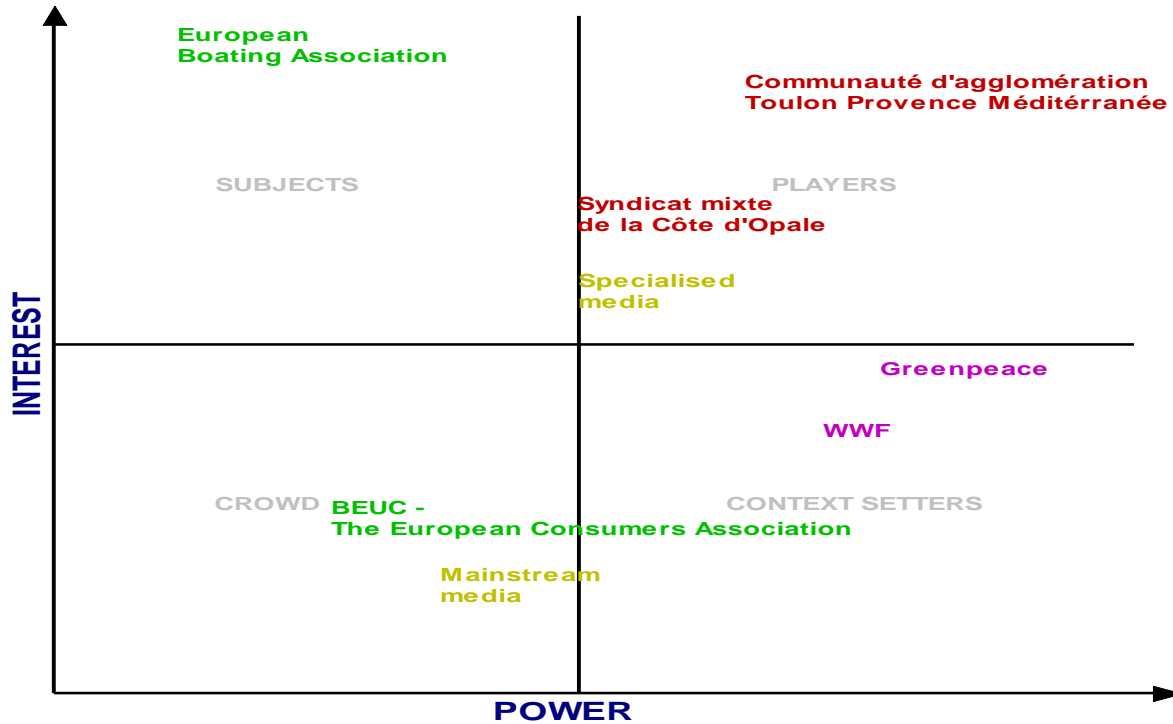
European Boating Association

Communauté d'agglomération Toulon Provence Méditérranée

SUBJECTS

PLAYERS

Syndicat mixte de la Côte d'Opale

Specialised media

INTEREST

Greenpeace

WWF

CROWD

BEUC - The European Consumers Association

CONTEXT SETTERS

Mainstream media

POWER